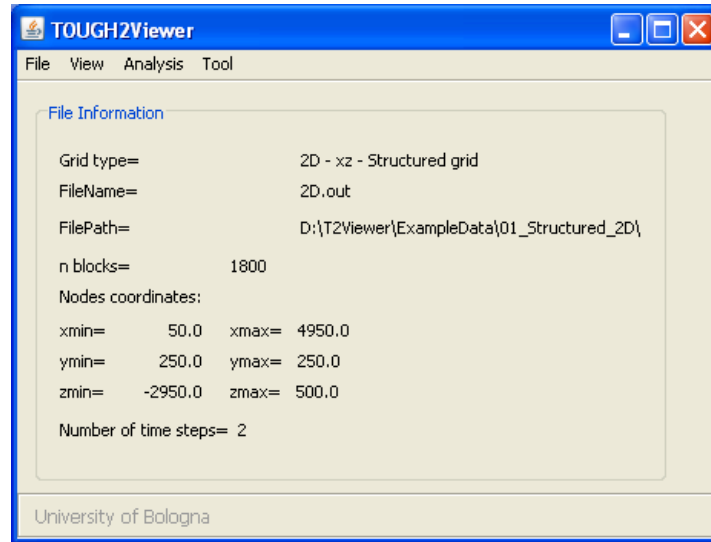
TOUGH2Viewer

File View Analysis Tool

File Information

Grid type= 2D - xz - Structured grid

FileName= 2D.out

FilePath= D:\T2Viewer\ExampleData\01_Structured_2D\

n blocks= 1800

Nodes coordinates:

xmin= 50.0 xmax= 4950.0

ymin= 250.0 ymax= 250.0

zmin= -2950.0 zmax= 500.0

Number of time steps= 2

University of Bologna